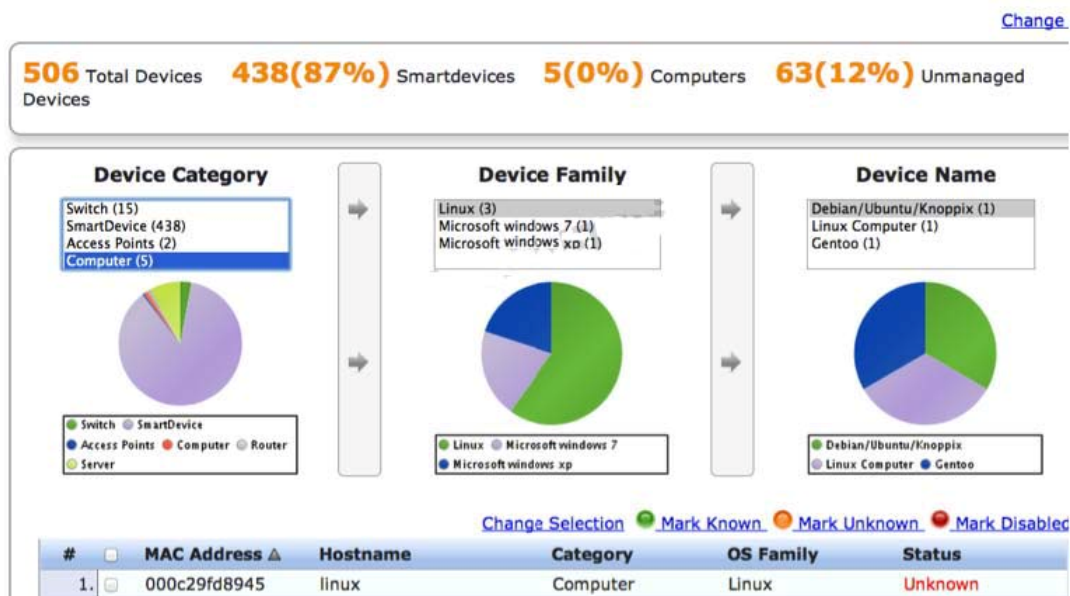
Change

506 Total Devices 438(87%) Smartdevices 5(0%) Computers 63(12%) Unmanaged Devices

Device Category

Switch (15)
SmartDevice (438)
Access Points (2)
Computer (5)

Switch SmartDevice
Access Points Computer Router
Server

Device Family

Linux (3)
Microsoft windows 7 (1)
Microsoft windows xp (1)

Linux Microsoft windows 7
Microsoft windows xp

Device Name

Debian/Ubuntu/Knoppix (1)
Linux Computer (1)
Gentoo (1)

Debian/Ubuntu/Knoppix
Linux Computer Gentoo

Change Selection Mark Known Mark Unknown Mark Disabled

| # | | MAC Address | Hostname | Category | OS Family | Status |
|---|---|---|---|---|---|---|
| 1. | | 000c29fd8945 | linux | Computer | Linux | Unknown |